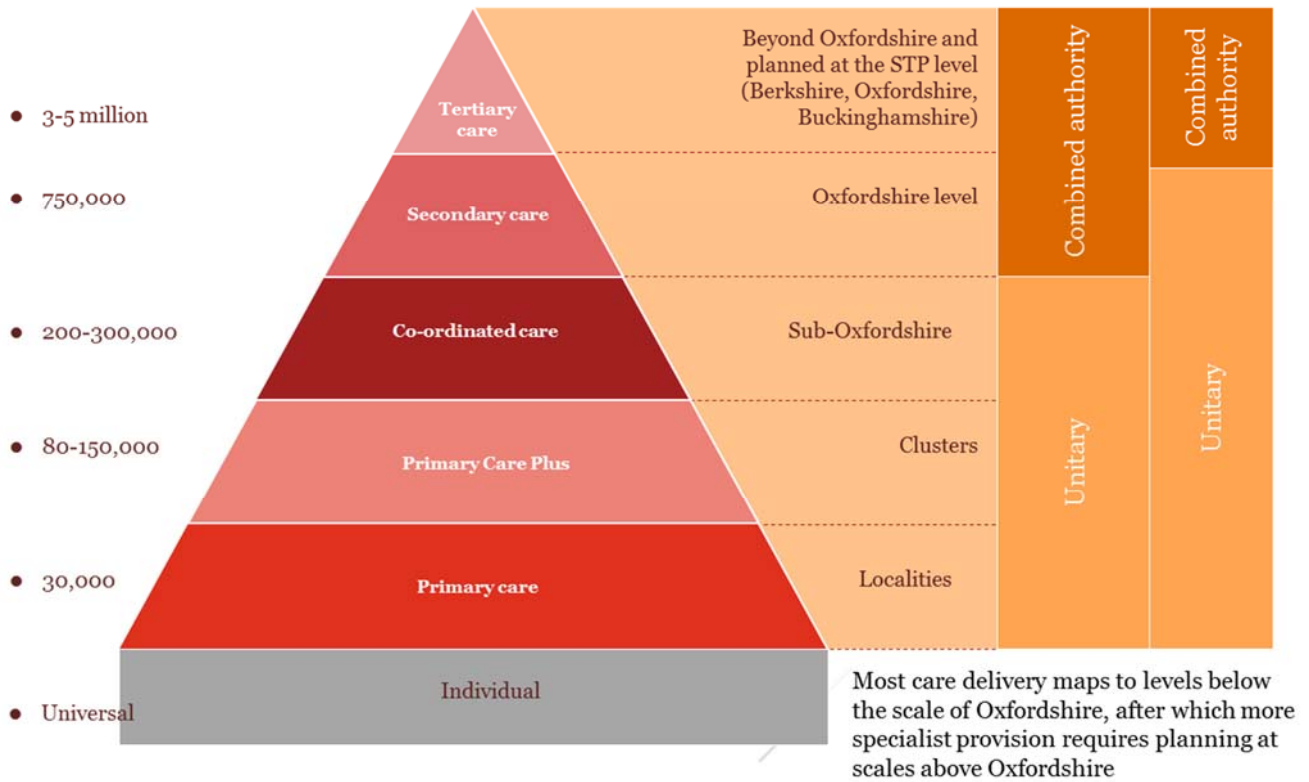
3-5 million

750,000

200-300,000

80-150,000

30,000

Universal

Tertiary care

Secondary care

Co-ordinated care

Primary Care Plus

Primary care

Individual

Beyond Oxfordshire and planned at the STP level (Berkshire, Oxfordshire, Buckinghamshire)

Oxfordshire level

Sub-Oxfordshire

Clusters

Localities

Combined authority

Unitary

Combined authority

Unitary

Most care delivery maps to levels below the scale of Oxfordshire, after which more specialist provision requires planning at scales above Oxfordshire